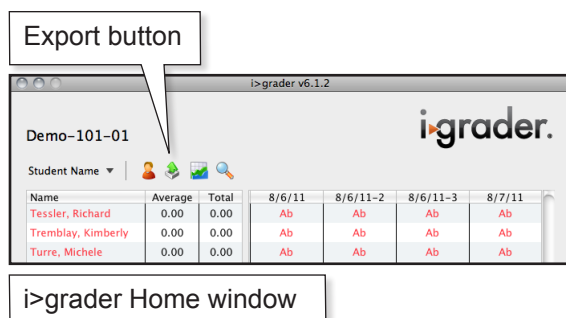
Export button

i>grader v6.1.2

Demo-101-01

i>grader.

Student Name ▼

| Name | Average | Total |
|---|---|---|
| Tessler, Richard | 0.00 | 0.00 |
| Tremblay, Kimberly | 0.00 | 0.00 |
| Turre, Michele | 0.00 | 0.00 |

| 8/6/11 | 8/6/11-2 | 8/6/11-3 | 8/7/11 |
|---|---|---|---|
| Ab | Ab | Ab | Ab |
| Ab | Ab | Ab | Ab |
| Ab | Ab | Ab | Ab |

i>grader Home window